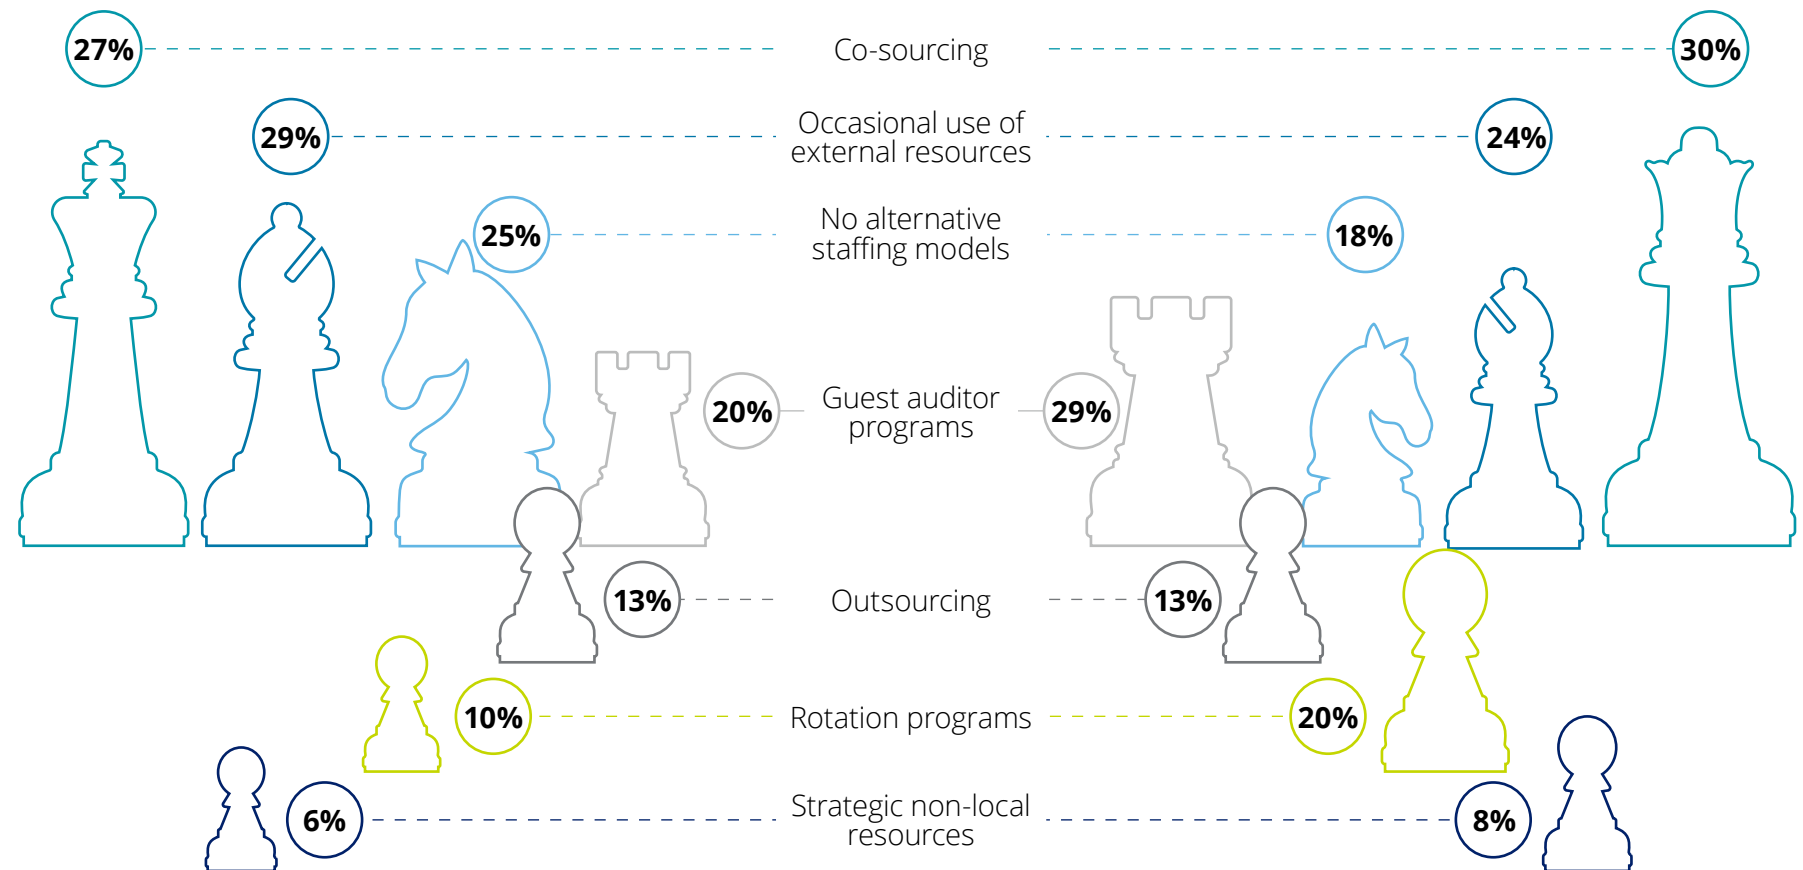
27% Co-sourcing 30%

29% Occasional use of external resources 24%

25% No alternative staffing models 18%

20% Guest auditor programs 29%

13% Outsourcing 13%

10% Rotation programs 20%

6% Strategic non-local resources 8%